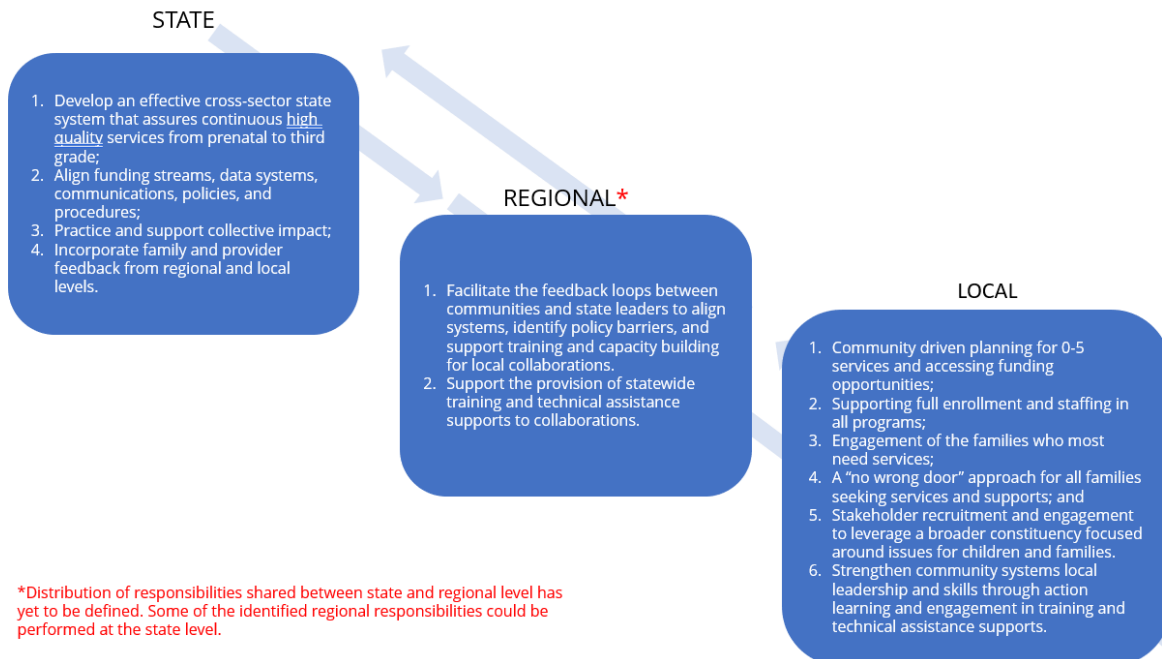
STATE

1. Develop an effective cross-sector state system that assures continuous high quality services from prenatal to third grade;
2. Align funding streams, data systems, communications, policies, and procedures;
3. Practice and support collective impact;
4. Incorporate family and provider feedback from regional and local levels.

REGIONAL*

1. Facilitate the feedback loops between communities and state leaders to align systems, identify policy barriers, and support training and capacity building for local collaborations.
2. Support the provision of statewide training and technical assistance supports to collaborations.

LOCAL

1. Community driven planning for 0-5 services and accessing funding opportunities;
2. Supporting full enrollment and staffing in all programs;
3. Engagement of the families who most need services;
4. A "no wrong door" approach for all families seeking services and supports; and
5. Stakeholder recruitment and engagement to leverage a broader constituency focused around issues for children and families.
6. Strengthen community systems local leadership and skills through action learning and engagement in training and technical assistance supports.

*Distribution of responsibilities shared between state and regional level has yet to be defined. Some of the identified regional responsibilities could be performed at the state level.